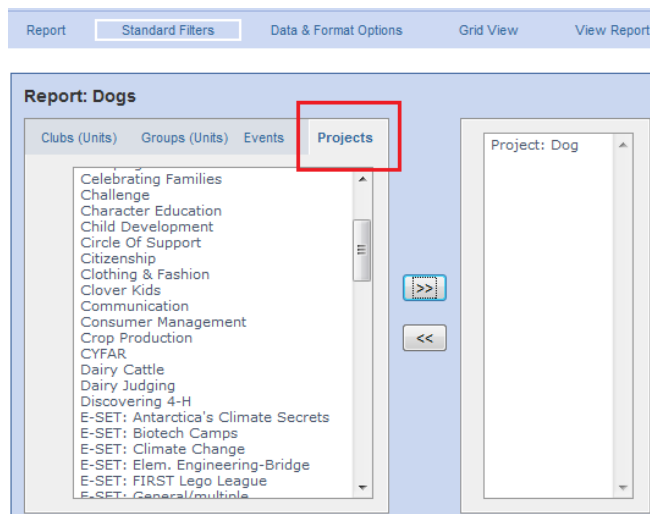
Report Standard Filters Data & Format Options Grid View View Report

Report: Dogs

Clubs (Units) Groups (Units) Events Projects

Celebrating Families
Challenge
Character Education
Child Development
Circle Of Support
Citizenship
Clothing & Fashion
Clover Kids
Communication
Consumer Management
Crop Production
CYFAR
Dairy Cattle
Dairy Judging
Discovering 4-H
E-SET: Antarctica's Climate Secrets
E-SET: Biotech Camps
E-SET: Climate Change
E-SET: Elem. Engineering-Bridge
E-SET: FIRST Lego League
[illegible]

>>

<<

Project: Dog